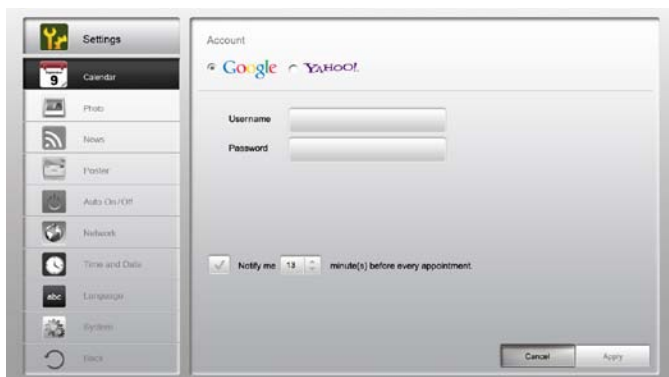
Settings

9 Calendar

Photo

News

Poster

Auto On/Off

Network

Time and Date

abc Language

System

Back

Account

Google YAHOO!

Username

Password

Notify me 15 minute(s) before every appointment.

Cancel

Apply